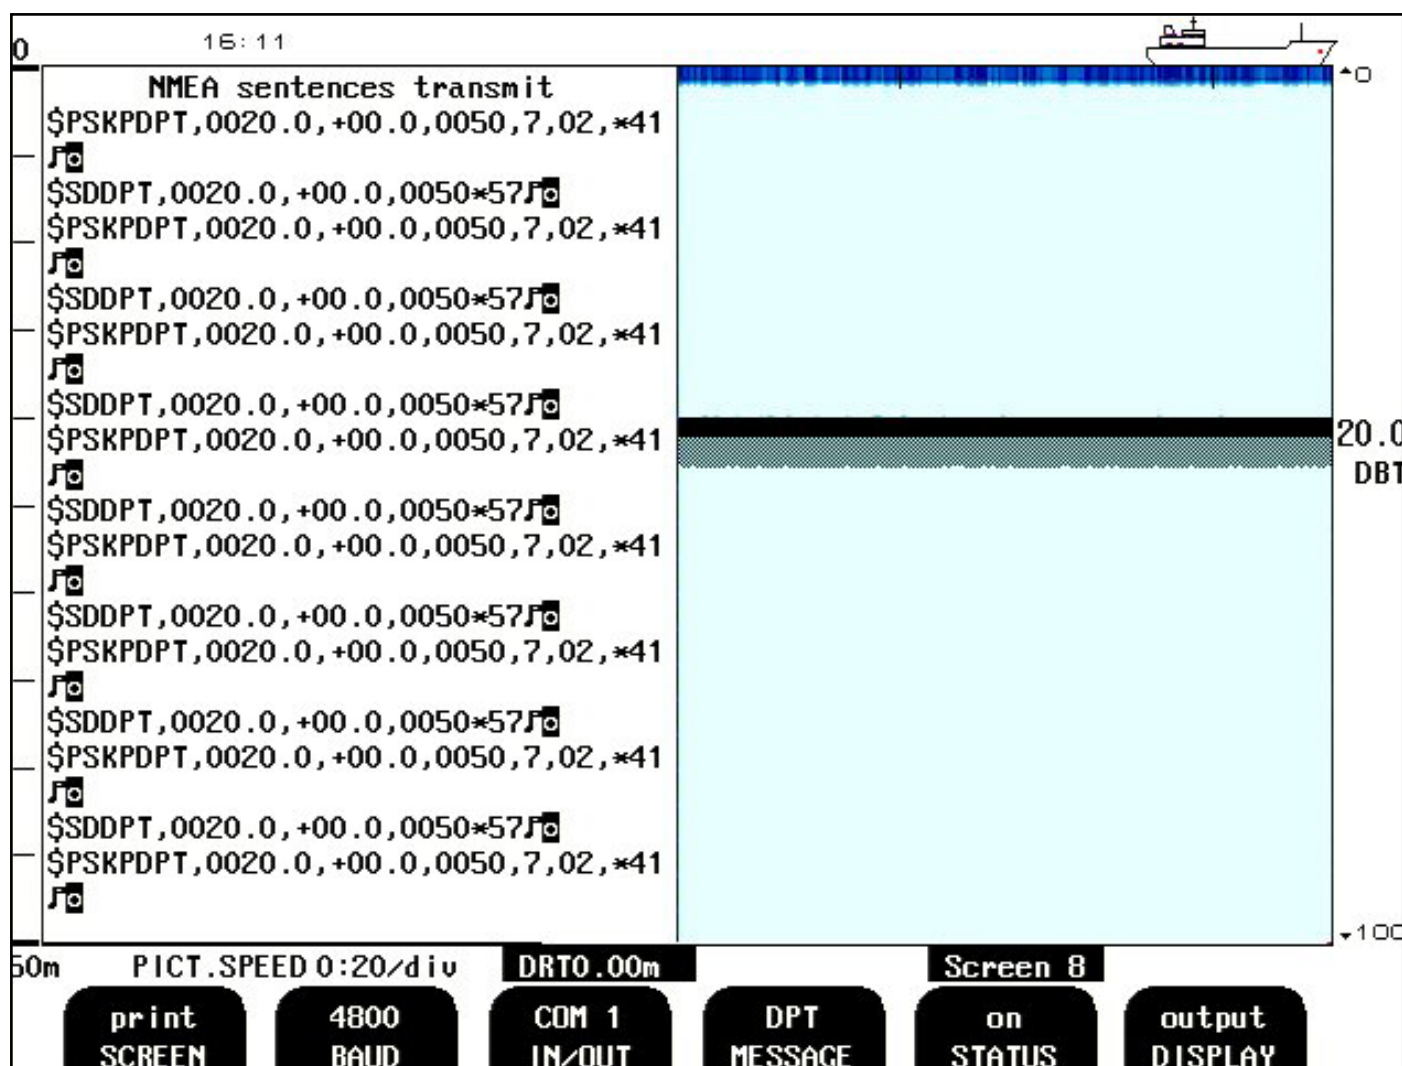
0 16:11

NMEA sentences transmit
$PSKPDPT,0020.0,+00.0,0050,7,02,*41
$SDDPT,0020.0,+00.0,0050*57
$PSKPDPT,0020.0,+00.0,0050,7,02,*41
$SDDPT,0020.0,+00.0,0050*57
$PSKPDPT,0020.0,+00.0,0050,7,02,*41
$SDDPT,0020.0,+00.0,0050*57
$PSKPDPT,0020.0,+00.0,0050,7,02,*41
$SDDPT,0020.0,+00.0,0050*57
$PSKPDPT,0020.0,+00.0,0050,7,02,*41
$SDDPT,0020.0,+00.0,0050*57
$PSKPDPT,0020.0,+00.0,0050,7,02,*41
$SDDPT,0020.0,+00.0,0050*57
$PSKPDPT,0020.0,+00.0,0050,7,02,*41
$SDDPT,0020.0,+00.0,0050*57
$PSKPDPT,0020.0,+00.0,0050,7,02,*41

0
20.0
DBT
100

50m PICT.SPEED 0:20/div DRT0.00m Screen 8

print SCREEN | 4800 BAUD | COM 1 IN/OUT | DPT MESSAGE | on STATUS | output DISPLAY